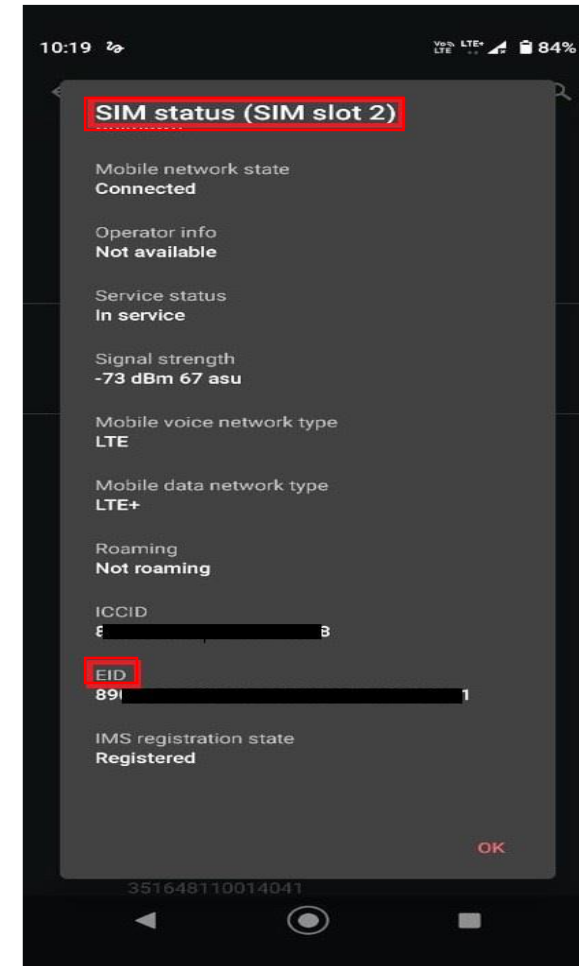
10:19 Vo LTE LTE+ 84%

SIM status (SIM slot 2)

Mobile network state
Connected

Operator info
Not available

Service status
In service

Signal strength
-73 dBm 67 asu

Mobile voice network type
LTE

Mobile data network type
LTE+

Roaming
Not roaming

ICCID
8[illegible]8

EID
89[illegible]1

IMS registration state
Registered

OK

351648110014041